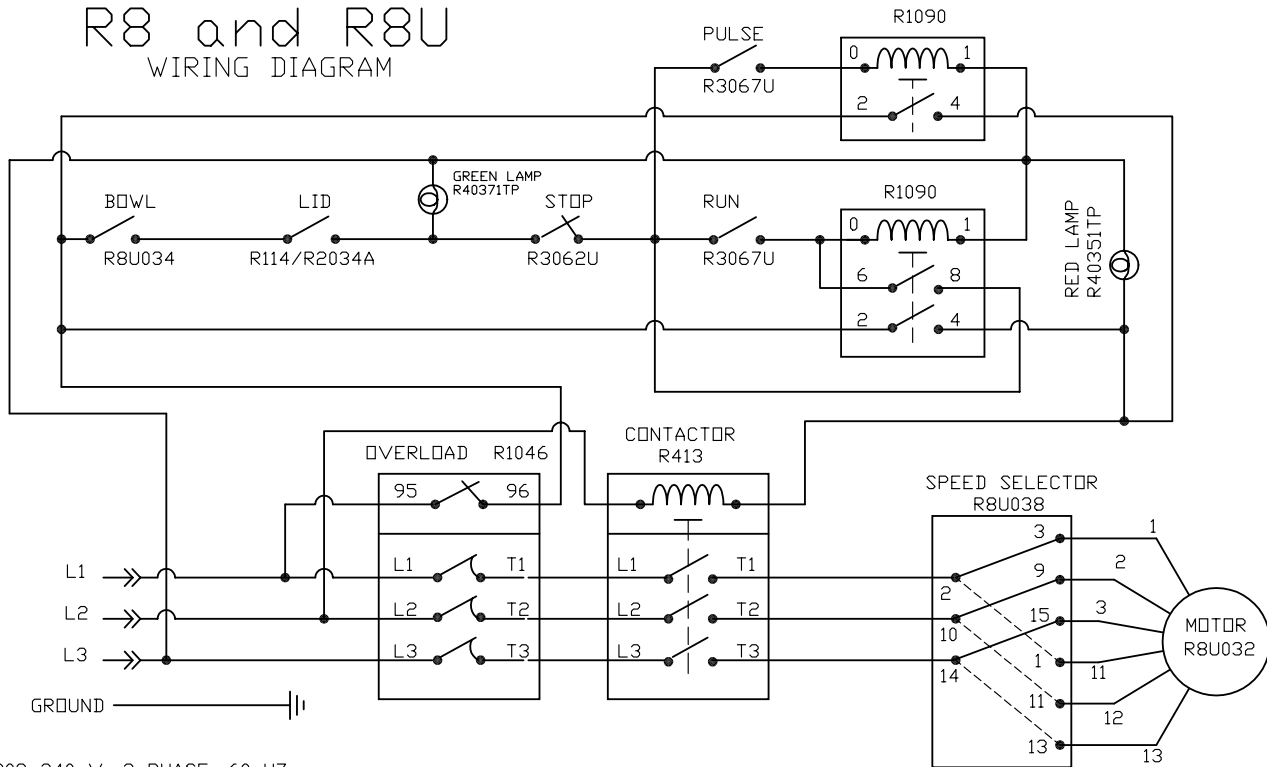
R8 and R8U
WIRING DIAGRAM

PULSE
R3067U

R1090
0 1
2 4

GREEN LAMP
R40371TP

BOWL
R8U034

LID
R114/R2034A

STOP
R3062U

RUN
R3067U

R1090
0 1
6 8
2 4

RED LAMP
R40351TP

OVERLOAD R1046
95 96
L1 T1
L2 T2
L3 T3

CONTACTOR
R413
L1 T1
L2 T2
L3 T3

SPEED SELECTOR
R8U038
3
9
15
1
11
13
2
10
14

1
2
3
11
12
13

MOTOR
R8U032

L1
L2
L3
GROUND

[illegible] V, 3 PHASE, 60 HZ